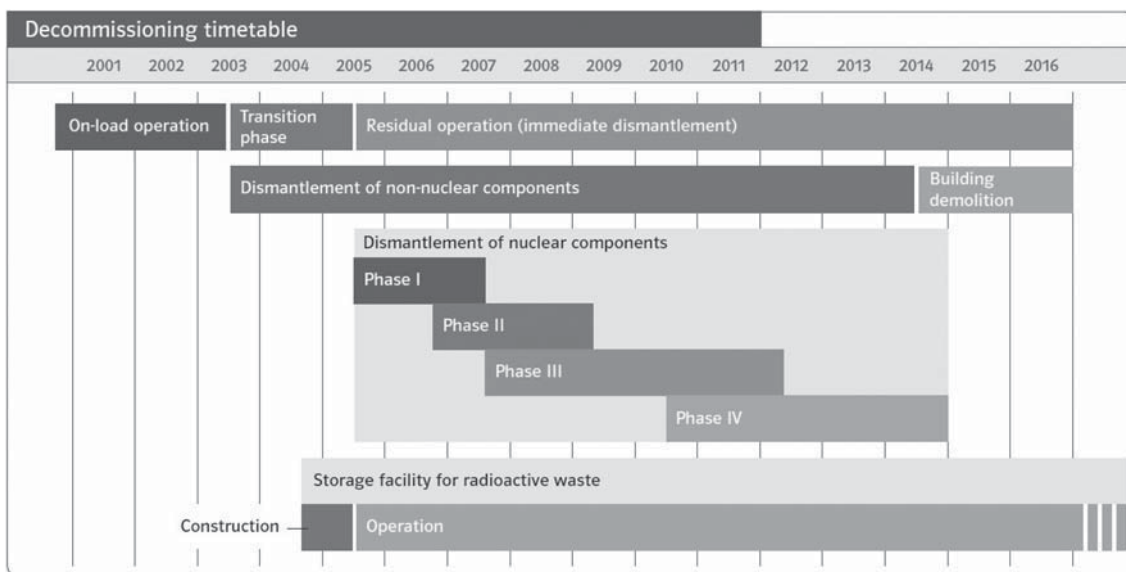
Decommissioning timetable

2001 2002 2003 2004 2005 2006 2007 2008 2009 2010 2011 2012 2013 2014 2015 2016

On-load operation

Transition phase

Residual operation (immediate dismantlement)

Dismantlement of non-nuclear components

Building demolition

Dismantlement of nuclear components

Phase I

Phase II

Phase III

Phase IV

Storage facility for radioactive waste

Construction

Operation